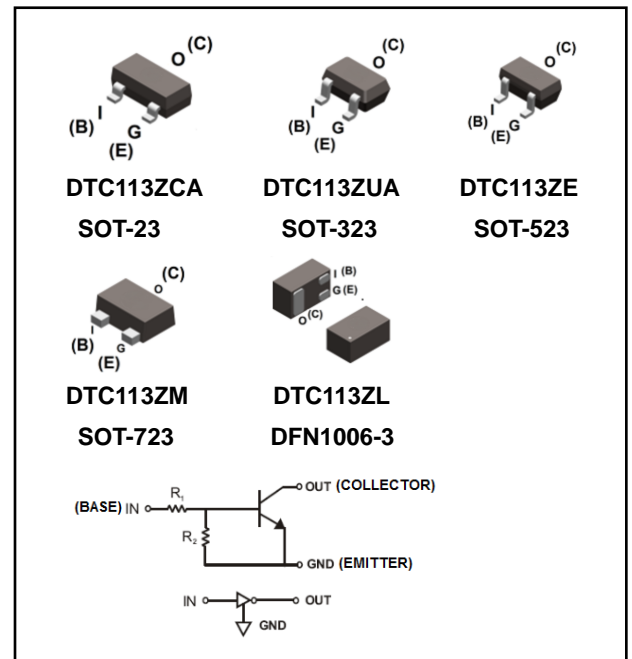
O (C)
(B) I
G
(E)
DTC113ZCA
SOT-23

O (C)
(B) I
G
(E)
DTC113ZUA
SOT-323

O (C)
(B) I
(E) G
DTC113ZE
SOT-523

O (C)
(B) I
G
(E)
DTC113ZM
SOT-723

I (B)
G (E)
O (C)
DTC113ZL
DFN1006-3

(BASE) IN
$R_1$
$R_2$
OUT (COLLECTOR)
GND (EMITTER)

IN
OUT
GND